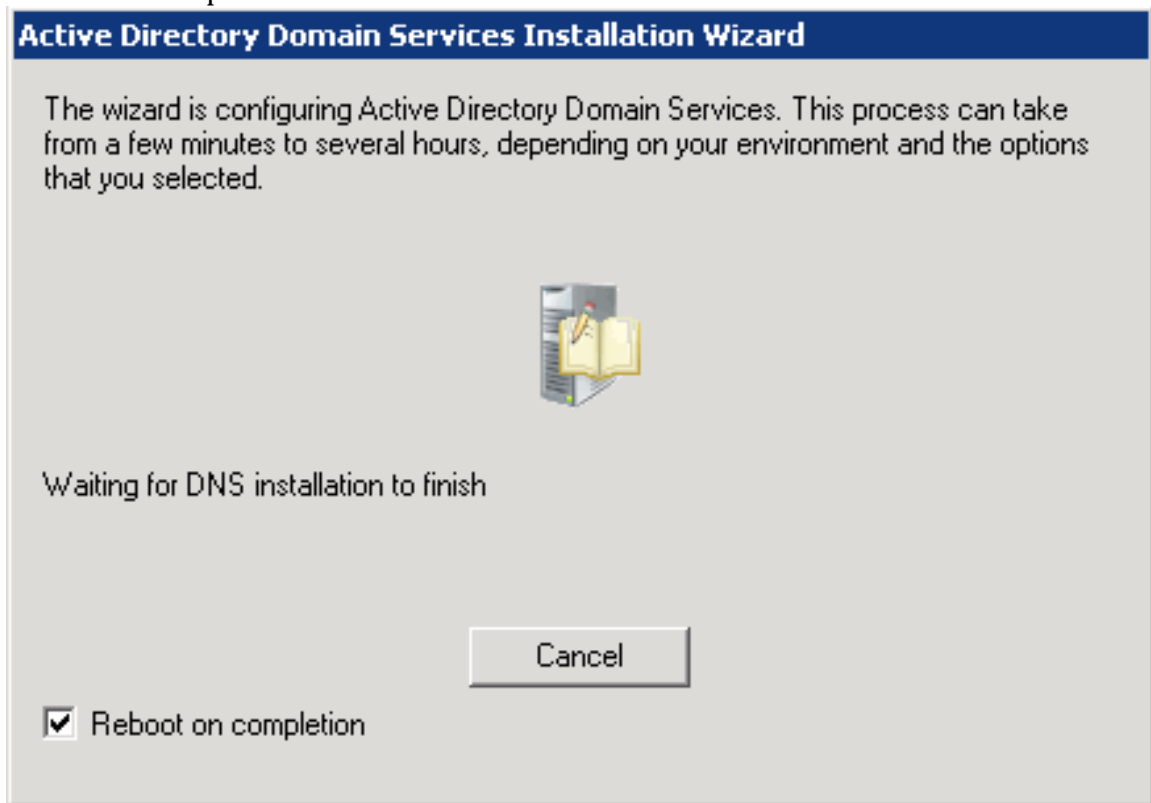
Active Directory Domain Services Installation Wizard

The wizard is configuring Active Directory Domain Services. This process can take from a few minutes to several hours, depending on your environment and the options that you selected.

Waiting for DNS installation to finish

Cancel

Reboot on completion